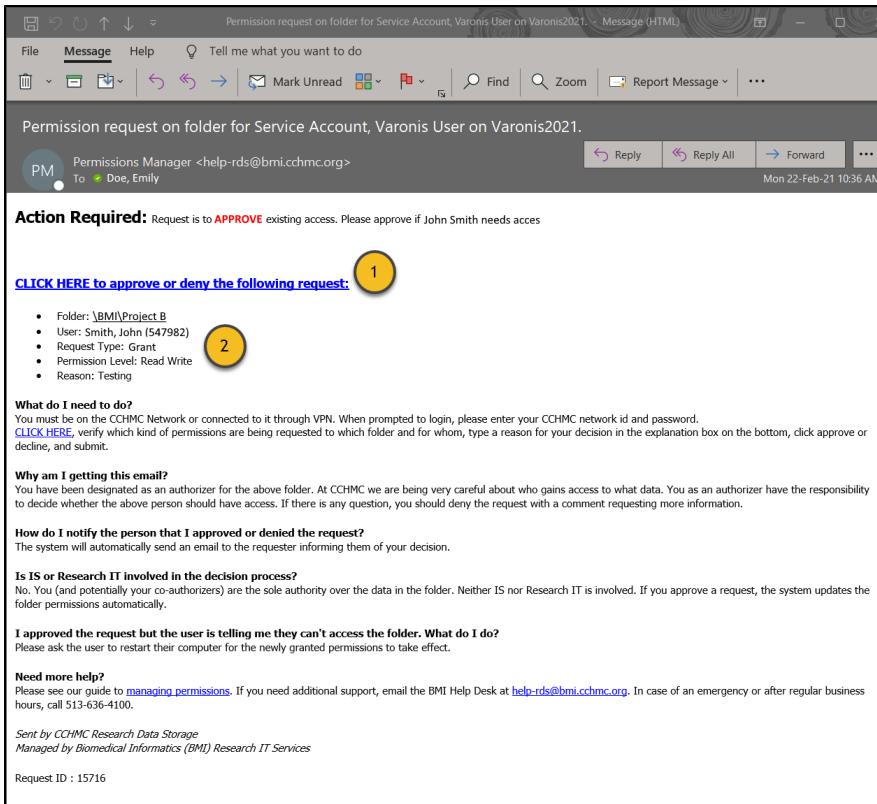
Permission request on folder for Service Account, Varonis User on Varonis2021. - Message (HTML)

File Message Help Tell me what you want to do

Mark Unread Find Zoom Report Message ···

Permission request on folder for Service Account, Varonis User on Varonis2021.

PM Permissions Manager <help-rds@bmi.cchmc.org>
To Doe, Emily

Reply Reply All Forward ···

Mon 22-Feb-21 10:36 A

**Action Required:** Request is to APPROVE existing access. Please approve if John Smith needs acces

CLICK HERE to approve or deny the following request: 1

- Folder: \BMI\Project B
- User: Smith, John (547982)
- Request Type: Grant
- Permission Level: Read Write
- Reason: Testing

2

**What do I need to do?**
You must be on the CCHMC Network or connected to it through VPN. When prompted to login, please enter your CCHMC network id and password.
CLICK HERE, verify which kind of permissions are being requested to which folder and for whom, type a reason for your decision in the explanation box on the bottom, click approve or decline, and submit.

**Why am I getting this email?**
You have been designated as an authorizer for the above folder. At CCHMC we are being very careful about who gains access to what data. You as an authorizer have the responsibility to decide whether the above person should have access. If there is any question, you should deny the request with a comment requesting more information.

**How do I notify the person that I approved or denied the request?**
The system will automatically send an email to the requester informing them of your decision.

**Is IS or Research IT involved in the decision process?**
No. You (and potentially your co-authorizers) are the sole authority over the data in the folder. Neither IS nor Research IT is involved. If you approve a request, the system updates the folder permissions automatically.

**I approved the request but the user is telling me they can't access the folder. What do I do?**
Please ask the user to restart their computer for the newly granted permissions to take effect.

**Need more help?**
Please see our guide to managing permissions. If you need additional support, email the BMI Help Desk at help-rds@bmi.cchmc.org. In case of an emergency or after regular business hours, call 513-636-4100.

*Sent by CCHMC Research Data Storage*
*Managed by Biomedical Informatics (BMI) Research IT Services*

Request ID : 15716